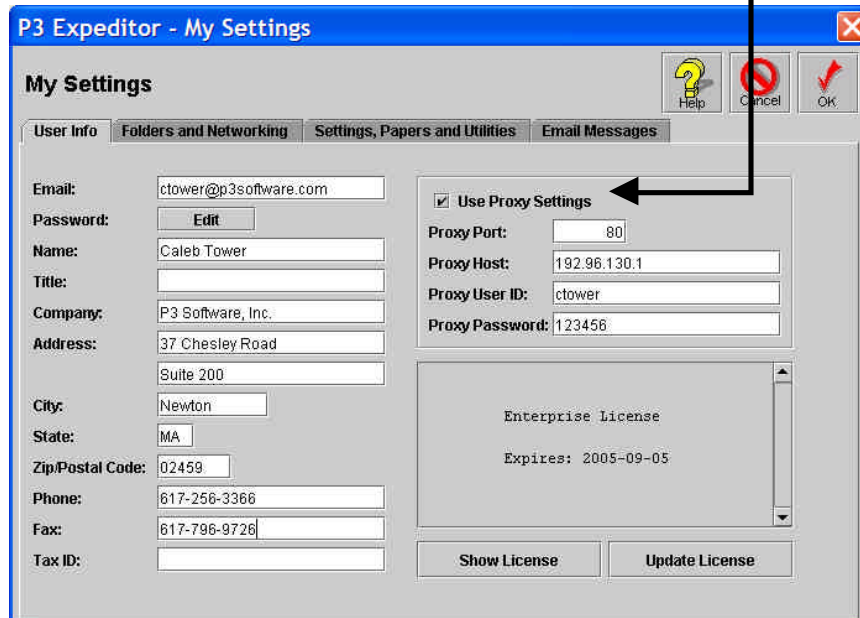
P3 Expeditor - My Settings

My Settings

Help Cancel OK

User Info | Folders and Networking | Settings, Papers and Utilities | Email Messages

Email: ctower@p3software.com
Password: Edit
Name: Caleb Tower
Title:
Company: P3 Software, Inc.
Address: 37 Chesley Road
Suite 200
City: Newton
State: MA
Zip/Postal Code: 02459
Phone: 617-256-3366
Fax: 617-796-9726
Tax ID:

Use Proxy Settings
Proxy Port: 80
Proxy Host: 192.96.130.1
Proxy User ID: ctower
Proxy Password: 123456

Enterprise License

Expires: 2005-09-05

Show License
Update License